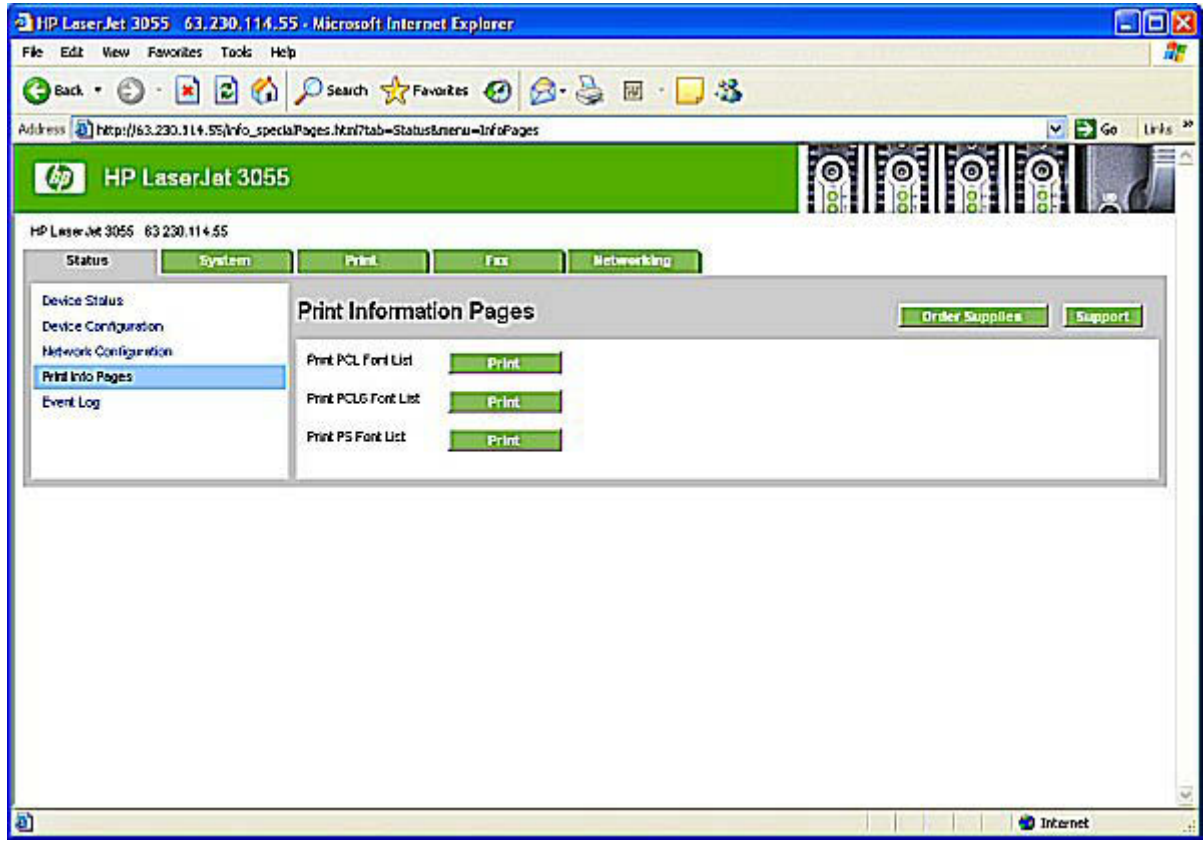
HP LaserJet 3055 63.230.114.55 - Microsoft Internet Explorer

File Edit View Favorites Tools Help

Back Search Favorites

Address http://63.230.114.55/info_specialPages.html?tab=Status&menu=InfoPages Go Links

HP LaserJet 3055

HP LaserJet 3055 63.230.114.55

Status System Print Fax Networking

Device Status
Device Configuration
Network Configuration
Print Info Pages
Event Log

Print Information Pages

Order Supplies Support

Print PCL Font List Print

Print PCL6 Font List Print

Print PS Font List Print

Internet